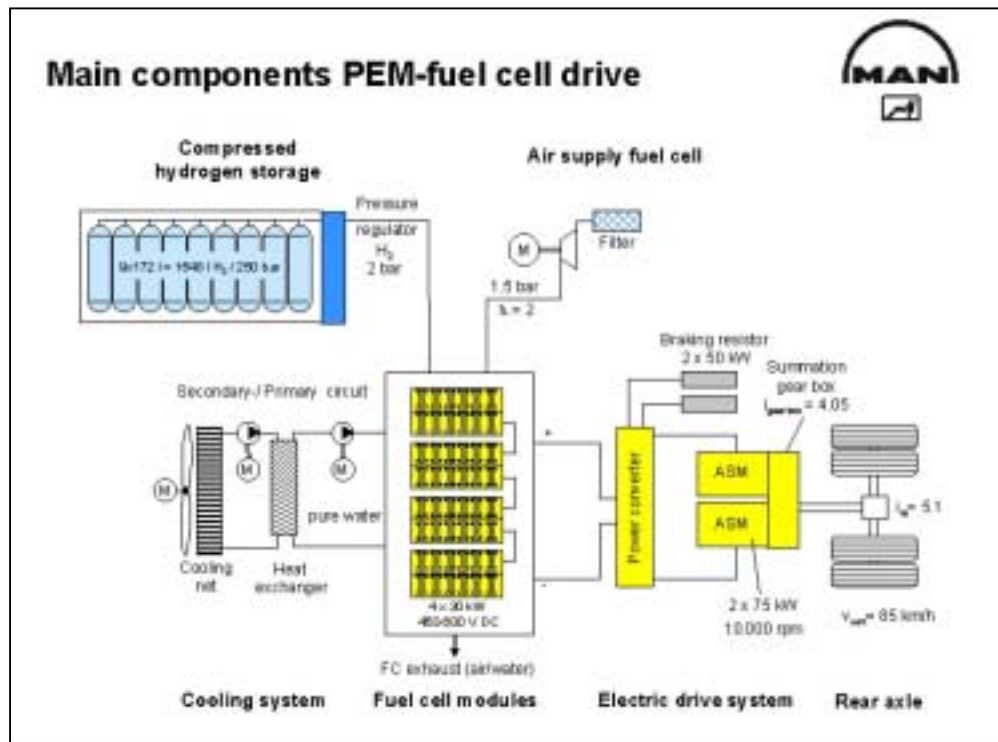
Main components PEM-fuel cell drive

MAN

Compressed hydrogen storage

Air supply fuel cell

9x172 l = 1548 l $H_2$ / 250 bar

Pressure regulator $H_2$ 2 bar

M

Filter

1.5 bar

λ = 2

Braking resistor 2 x 50 kW

Summation gear box $i_{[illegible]}$ = 4.05

Secondary-/ Primary circuit

M

M

M

+

-

Power converter

ASM

ASM

$i_{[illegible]}$ = 5.1

pure water

Cooling unit

Heat exchanger

4 x 30 kW 450-600 V DC

2 x 75 kW 10.000 rpm

$v_{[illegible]}$ = 85 km/h

FC exhaust (air/water)

Cooling system

Fuel cell modules

Electric drive system

Rear axle